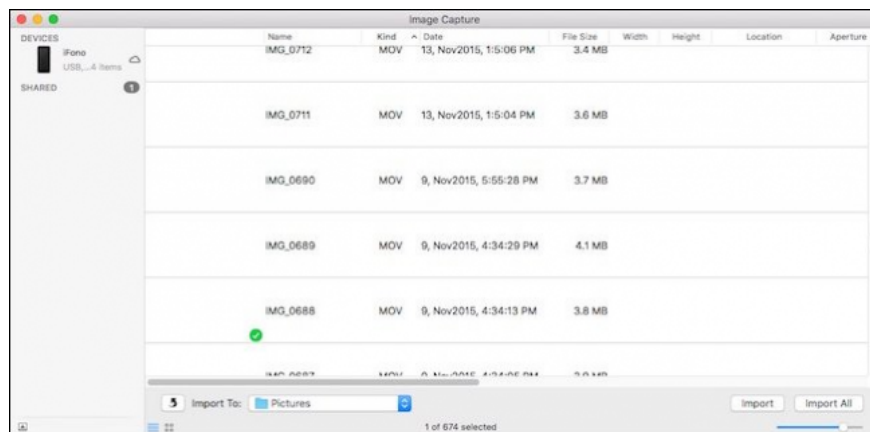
Image Capture

DEVICES
iFono
USB,...4 items
SHARED 1

| Name | Kind | ^ Date | File Size | Width | Height | Location | Aperture |
|---|---|---|---|---|---|---|---|
| IMG_0712 | MOV | 13, Nov2015, 1:5:06 PM | 3.4 MB | | | | |
| IMG_0711 | MOV | 13, Nov2015, 1:5:04 PM | 3.6 MB | | | | |
| IMG_0690 | MOV | 9, Nov2015, 5:55:28 PM | 3.7 MB | | | | |
| IMG_0689 | MOV | 9, Nov2015, 4:34:29 PM | 4.1 MB | | | | |
| IMG_0688 | MOV | 9, Nov2015, 4:34:13 PM | 3.8 MB | | | | |
| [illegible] | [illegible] | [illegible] | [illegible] | | | | |

Import To: Pictures
Import Import All
1 of 674 selected